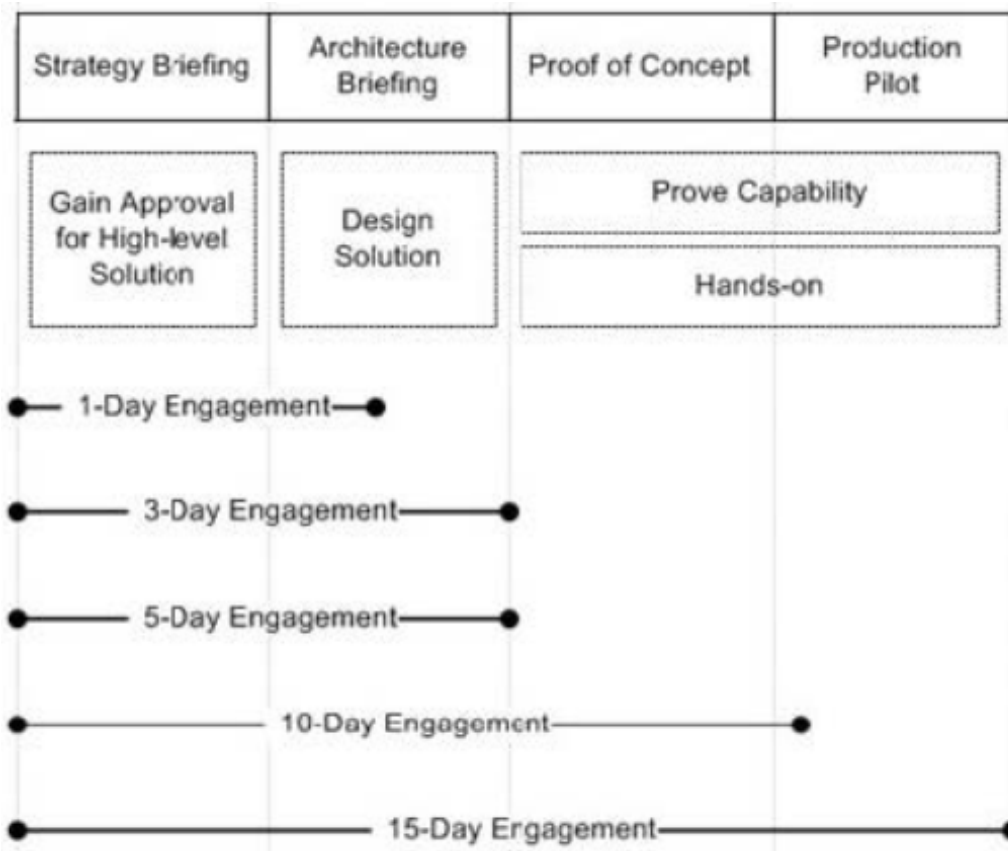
| Strategy Briefing | Architecture Briefing | Proof of Concept | Production Pilot |
|---|---|---|---|

Gain Approval for High-level Solution

Design Solution

Prove Capability

Hands-on

1-Day Engagement

3-Day Engagement

5-Day Engagement

10-Day Engagement

15-Day Engagement